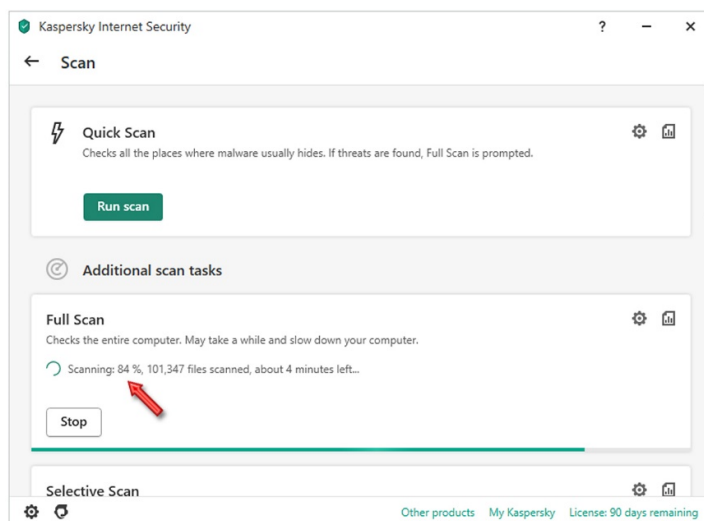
Kaspersky Internet Security ? – ×

← Scan

Quick Scan

Checks all the places where malware usually hides. If threats are found, Full Scan is prompted.

Run scan

Additional scan tasks

Full Scan

Checks the entire computer. May take a while and slow down your computer.

Scanning: 84 %, 101,347 files scanned, about 4 minutes left...

Stop

Selective Scan

Other products My Kaspersky License: 90 days remaining